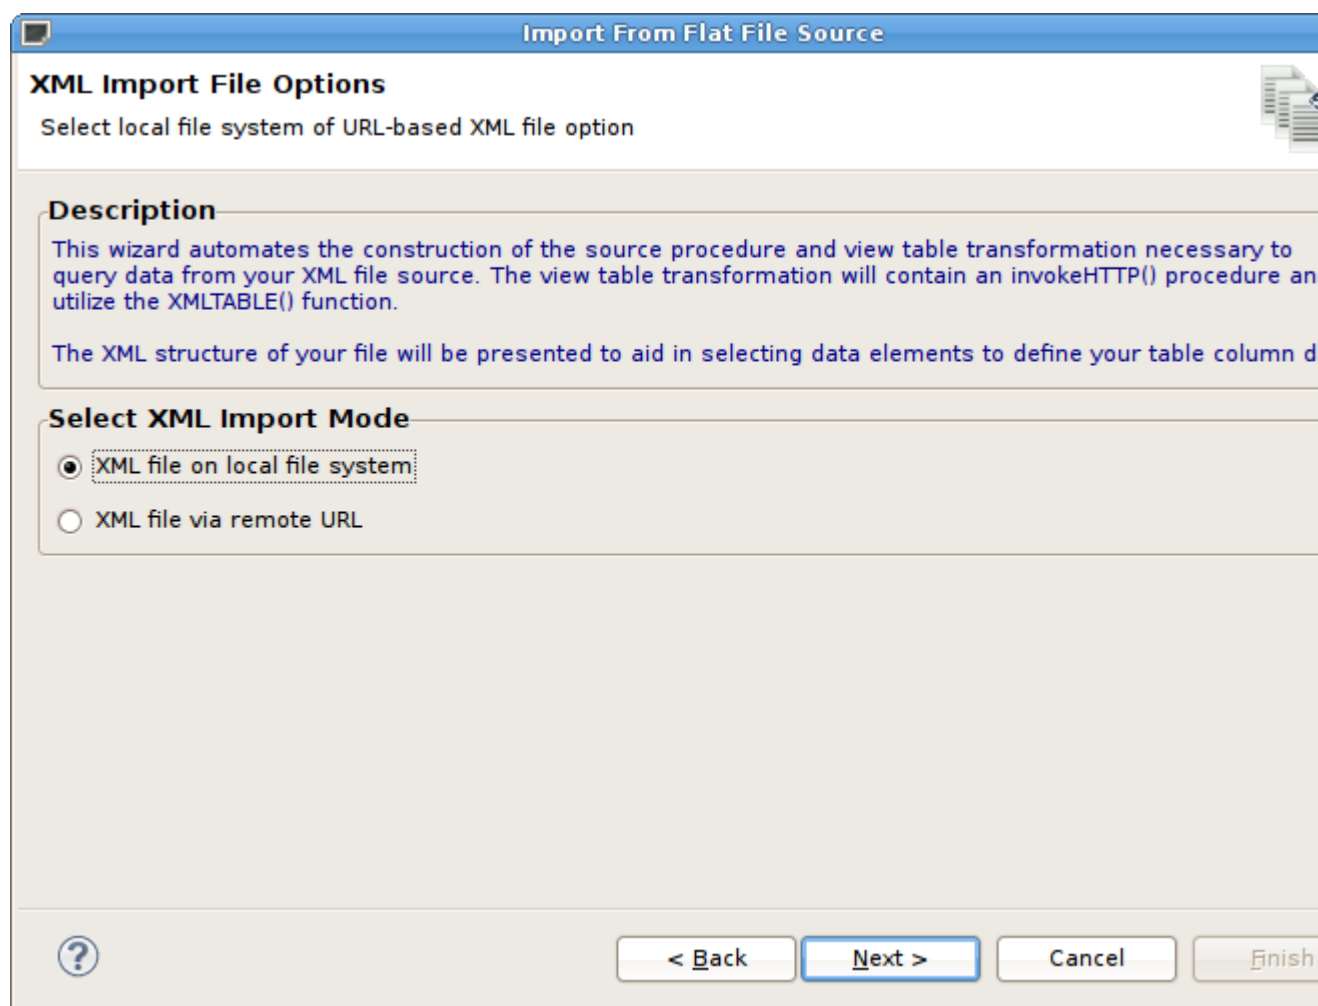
Import From Flat File Source

XML Import File Options

Select local file system of URL-based XML file option

Description

This wizard automates the construction of the source procedure and view table transformation necessary to query data from your XML file source. The view table transformation will contain an invokeHTTP() procedure an utilize the XMLTABLE() function.

The XML structure of your file will be presented to aid in selecting data elements to define your table column d

Select XML Import Mode

XML file on local file system

XML file via remote URL

?

< Back

Next >

Cancel

Finish